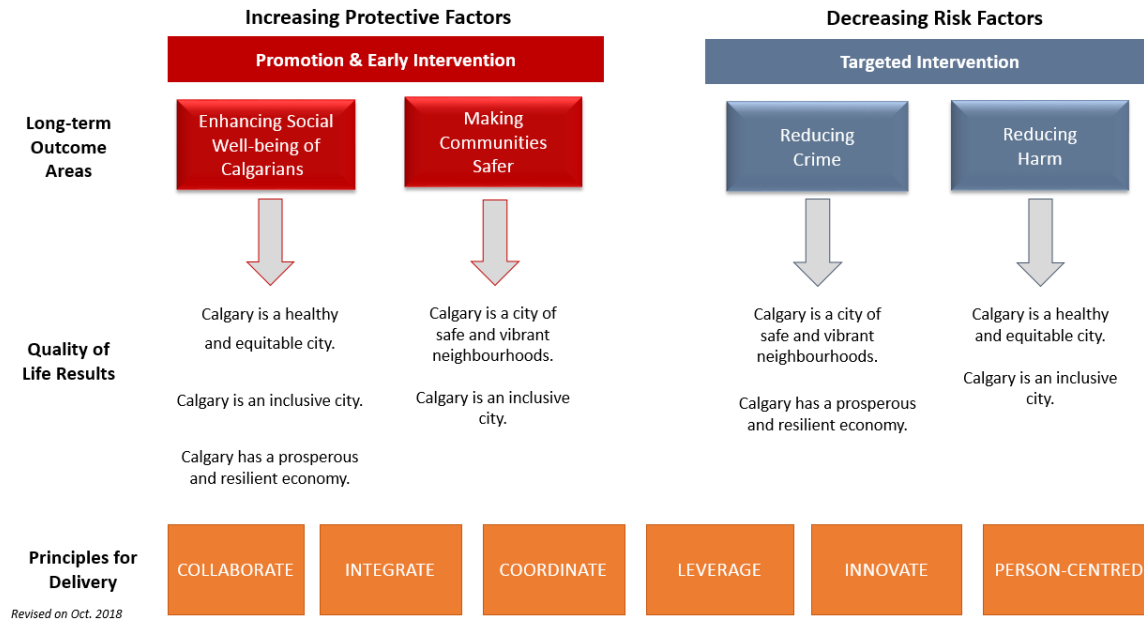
Increasing Protective Factors

Decreasing Risk Factors

Promotion & Early Intervention

Targeted Intervention

Long-term Outcome Areas

Enhancing Social Well-being of Calgarians

Making Communities Safer

Reducing Crime

Reducing Harm

Quality of Life Results

Calgary is a healthy and equitable city.

Calgary is an inclusive city.

Calgary has a prosperous and resilient economy.

Calgary is a city of safe and vibrant neighbourhoods.

Calgary is an inclusive city.

Calgary is a city of safe and vibrant neighbourhoods.

Calgary has a prosperous and resilient economy.

Calgary is a healthy and equitable city.

Calgary is an inclusive city.

Principles for Delivery

COLLABORATE

INTEGRATE

COORDINATE

LEVERAGE

INNOVATE

PERSON-CENTRED

Revised on Oct. 2018